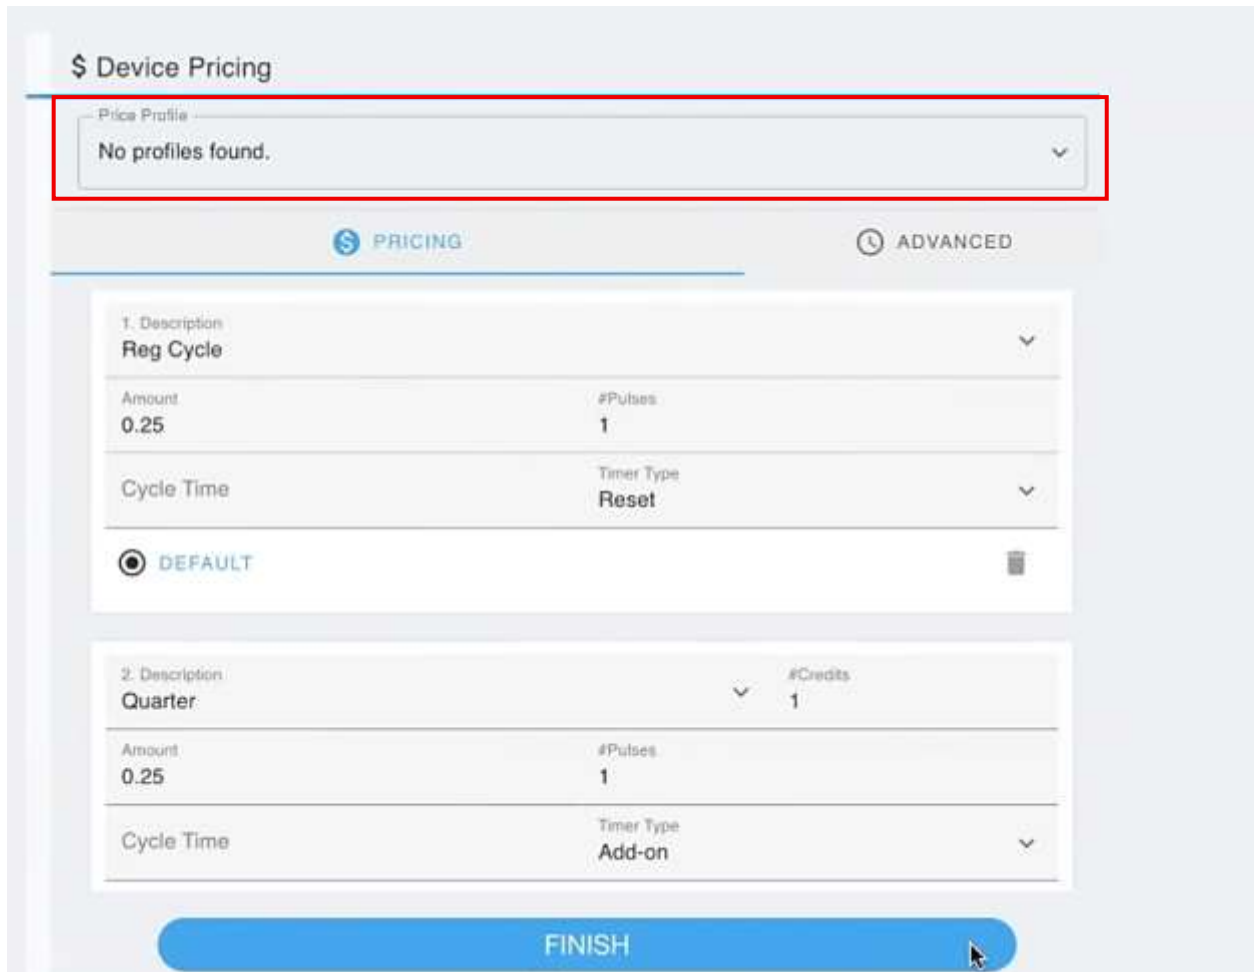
$ Device Pricing

Price Profile
No profiles found.

PRICING

ADVANCED

1. Description
Reg Cycle

Amount
0.25

#Pulses
1

Cycle Time

Timer Type
Reset

DEFAULT

2. Description
Quarter

#Credits
1

Amount
0.25

#Pulses
1

Cycle Time

Timer Type
Add-on

FINISH